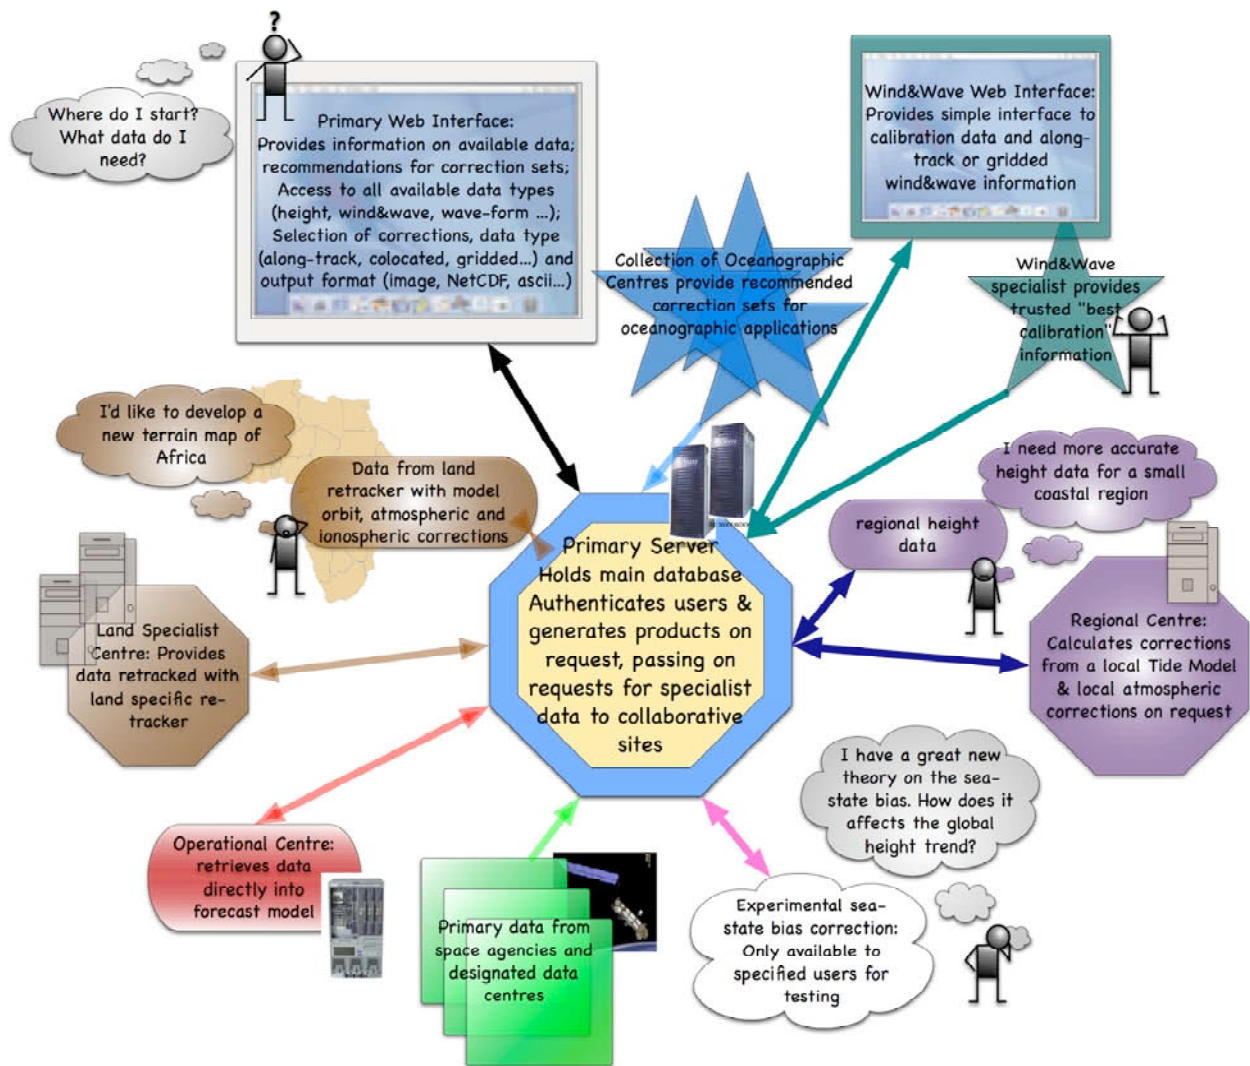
?

Where do I start? What data do I need?

Primary Web Interface: Provides information on available data; recommendations for correction sets; Access to all available data types (height, wind&wave, wave-form ...); Selection of corrections, data type (along-track, colocated, gridded...) and output format (image, NetCDF, ascii...)

Collection of Oceanographic Centres provide recommended correction sets for oceanographic applications

Wind&Wave Web Interface: Provides simple interface to calibration data and along-track or gridded wind&wave information

Wind&Wave specialist provides trusted "best calibration" information

I'd like to develop a new terrain map of Africa

Data from land retracker with model orbit, atmospheric and ionospheric corrections

I need more accurate height data for a small coastal region

regional height data

Primary Server Holds main database Authenticates users & generates products on request, passing on requests for specialist data to collaborative sites

Land Specialist Centre: Provides data retracked with land specific re-tracker

Regional Centre: Calculates corrections from a local Tide Model & local atmospheric corrections on request

I have a great new theory on the sea-state bias. How does it affects the global height trend?

Operational Centre: retrieves data directly into forecast model

Primary data from space agencies and designated data centres

Experimental sea-state bias correction: Only available to specified users for testing